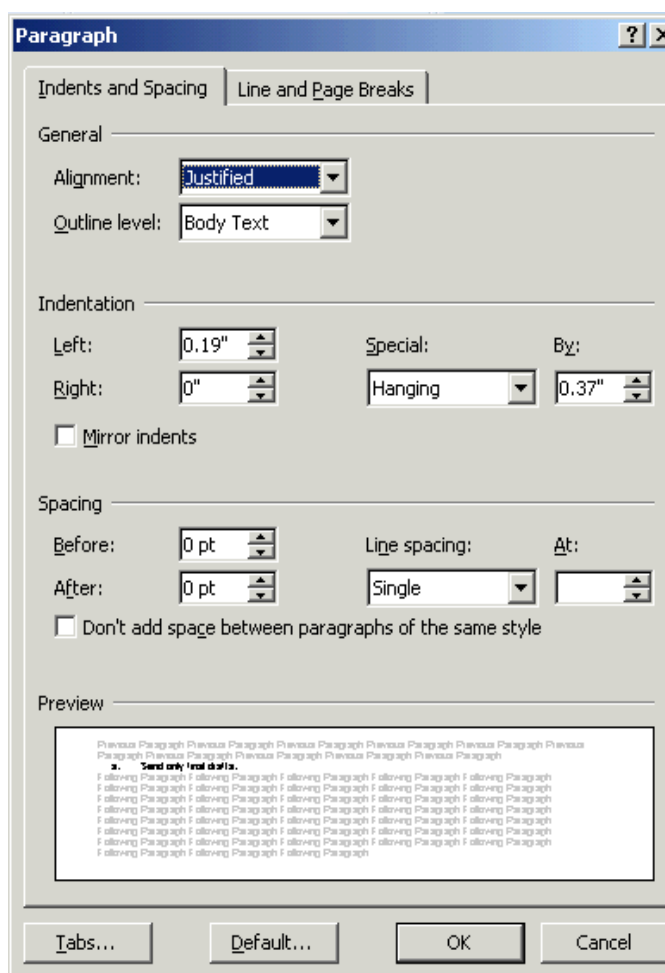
Paragraph

?

Indents and Spacing

Line and Page Breaks

General

Alignment: Justified

Outline level: Body Text

Indentation

Left: 0.19"

Right: 0"

Special: Hanging

By: 0.37"

Mirror indents

Spacing

Before: 0 pt

After: 0 pt

Line spacing: Single

At:

Don't add space between paragraphs of the same style

Preview

Previous Paragraph Previous Paragraph Previous Paragraph Previous Paragraph Previous Paragraph Previous Paragraph Previous Paragraph Previous Paragraph Previous Paragraph Previous Paragraph

a. Send only final drafts.

Following Paragraph Following Paragraph Following Paragraph Following Paragraph Following Paragraph Following Paragraph Following Paragraph Following Paragraph Following Paragraph Following Paragraph Following Paragraph Following Paragraph Following Paragraph Following Paragraph Following Paragraph Following Paragraph Following Paragraph Following Paragraph Following Paragraph Following Paragraph Following Paragraph Following Paragraph Following Paragraph Following Paragraph Following Paragraph Following Paragraph Following Paragraph Following Paragraph Following Paragraph Following Paragraph Following Paragraph Following Paragraph Following Paragraph Following Paragraph Following Paragraph Following Paragraph Following Paragraph Following Paragraph Following Paragraph Following Paragraph Following Paragraph Following Paragraph Following Paragraph Following Paragraph Following Paragraph Following Paragraph Following Paragraph Following Paragraph Following Paragraph

Tabs...

Default...

OK

Cancel